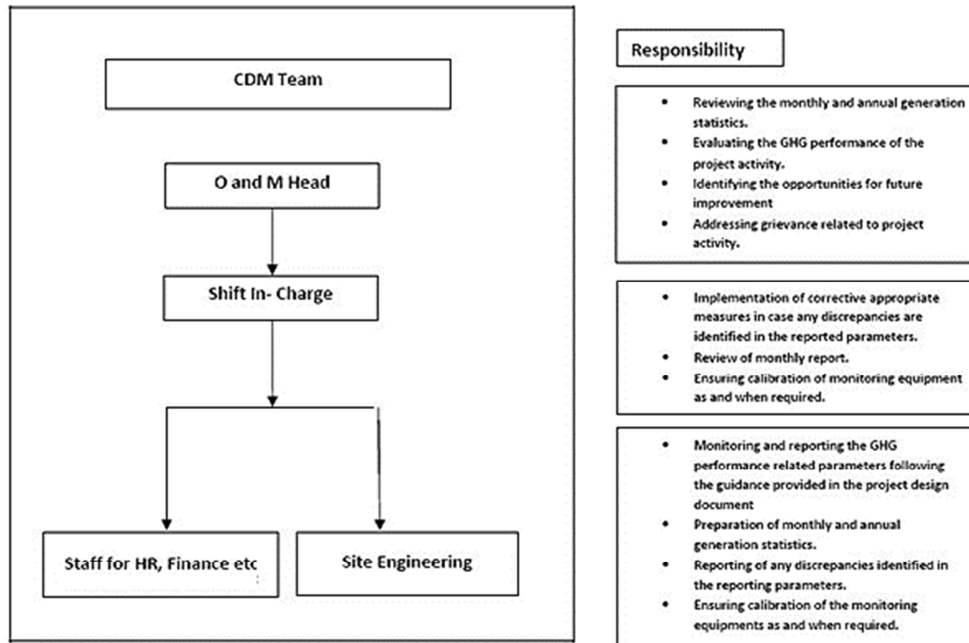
CDM Team

O and M Head

Shift In- Charge

Staff for HR, Finance etc

Site Engineering

Responsibility

- Reviewing the monthly and annual generation statistics.
- Evaluating the GHG performance of the project activity.
- Identifying the opportunities for future improvement
- Addressing grievance related to project activity.

- Implementation of corrective appropriate measures in case any discrepancies are identified in the reported parameters.
- Review of monthly report.
- Ensuring calibration of monitoring equipment as and when required.

- Monitoring and reporting the GHG performance related parameters following the guidance provided in the project design document
- Preparation of monthly and annual generation statistics.
- Reporting of any discrepancies identified in the reporting parameters.
- Ensuring calibration of the monitoring equipments as and when required.